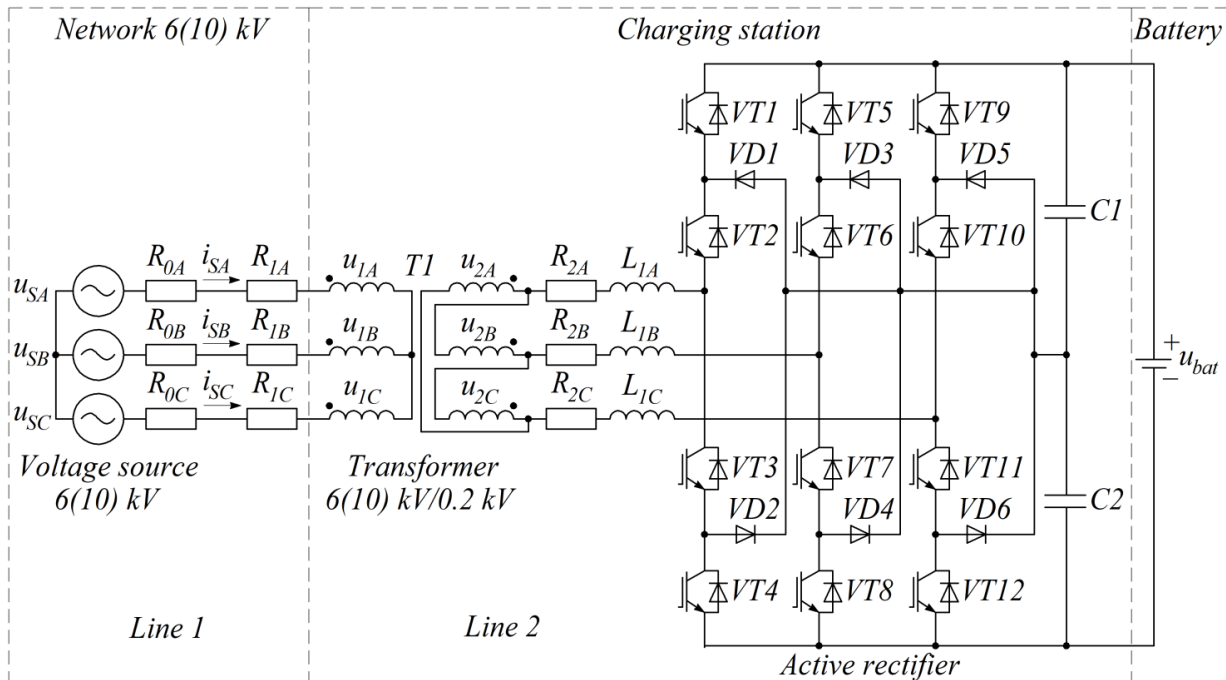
Network 6(10) kV

Charging station

Battery

VT1
VT5
VT9
VD1
VD3
VD5

$R_{0A}$ $i_{SA}$ $R_{1A}$ $u_{1A}$ T1 $u_{2A}$ $R_{2A}$ $L_{1A}$

VT2
VT6
VT10
C1

$u_{SA}$
$R_{0B}$ $i_{SB}$ $R_{1B}$ $u_{1B}$ $u_{2B}$ $R_{2B}$ $L_{1B}$
$u_{SB}$
$R_{0C}$ $i_{SC}$ $R_{1C}$ $u_{1C}$ $u_{2C}$ $R_{2C}$ $L_{1C}$
$u_{SC}$

+
$u_{bat}$
–

Voltage source
6(10) kV

Transformer
6(10) kV/0.2 kV

VT3
VT7
VT11
VD2
VD4
VD6
C2

VT4
VT8
VT12

Line 1

Line 2

Active rectifier